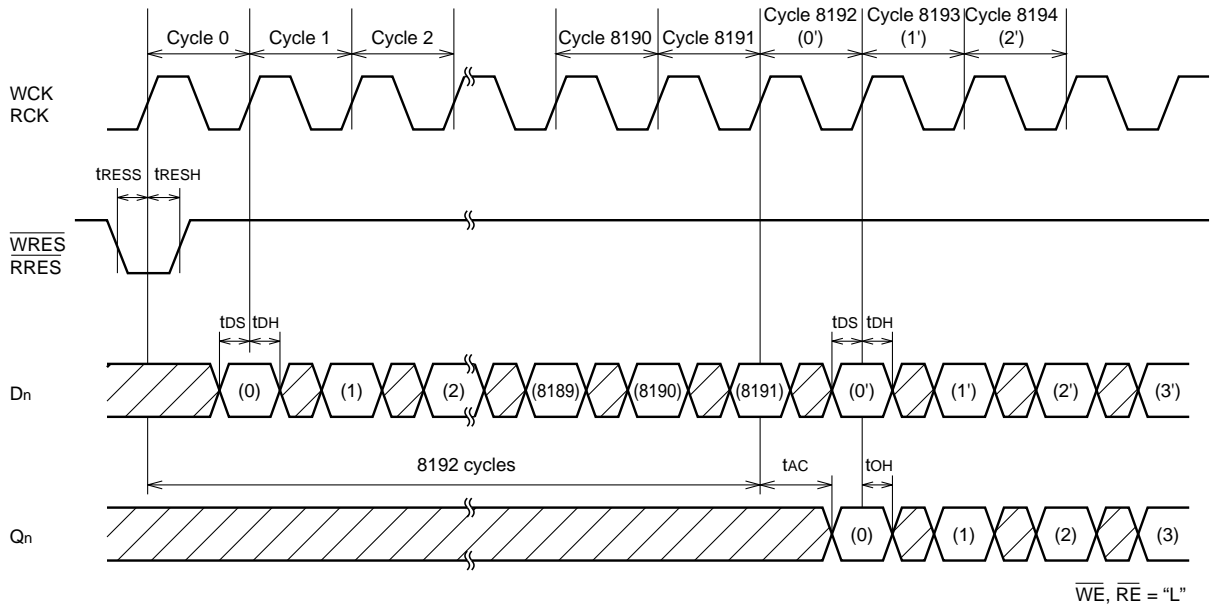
Cycle 0 Cycle 1 Cycle 2 Cycle 8190 Cycle 8191 Cycle 8192 (0') Cycle 8193 (1') Cycle 8194 (2')

WCK
RCK

tRESS tRESH

$\overline{WRES}$
$\overline{RRES}$

tDS tDH tDS tDH

Dn (0) (1) (2) (8189) (8190) (8191) (0') (1') (2') (3')

8192 cycles tAC tOH

Qn (0) (1) (2) (3)

$\overline{WE}$, $\overline{RE}$ = “L”